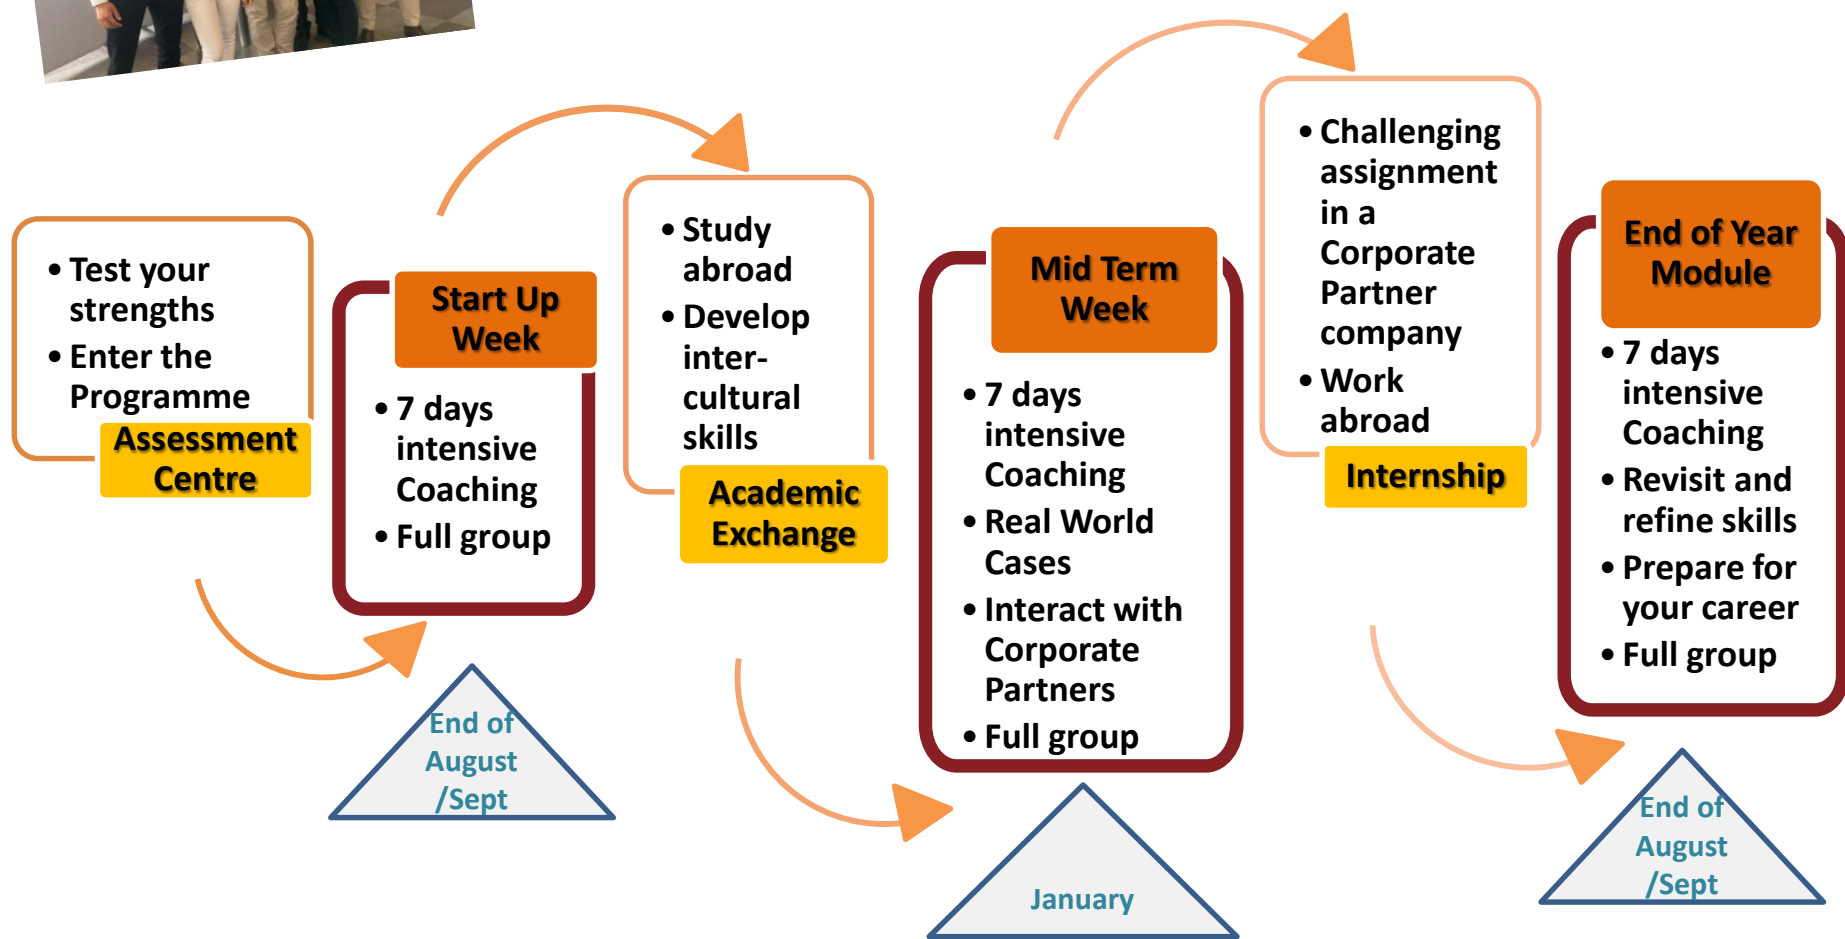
• Test your strengths
• Enter the Programme

Assessment Centre

Start Up Week

• 7 days intensive Coaching
• Full group

End of August /Sept

• Study abroad
• Develop inter-cultural skills

Academic Exchange

Mid Term Week

• 7 days intensive Coaching
• Real World Cases
• Interact with Corporate Partners
• Full group

January

• Challenging assignment in a Corporate Partner company
• Work abroad

Internship

End of Year Module

• 7 days intensive Coaching
• Revisit and refine skills
• Prepare for your career
• Full group

End of August /Sept